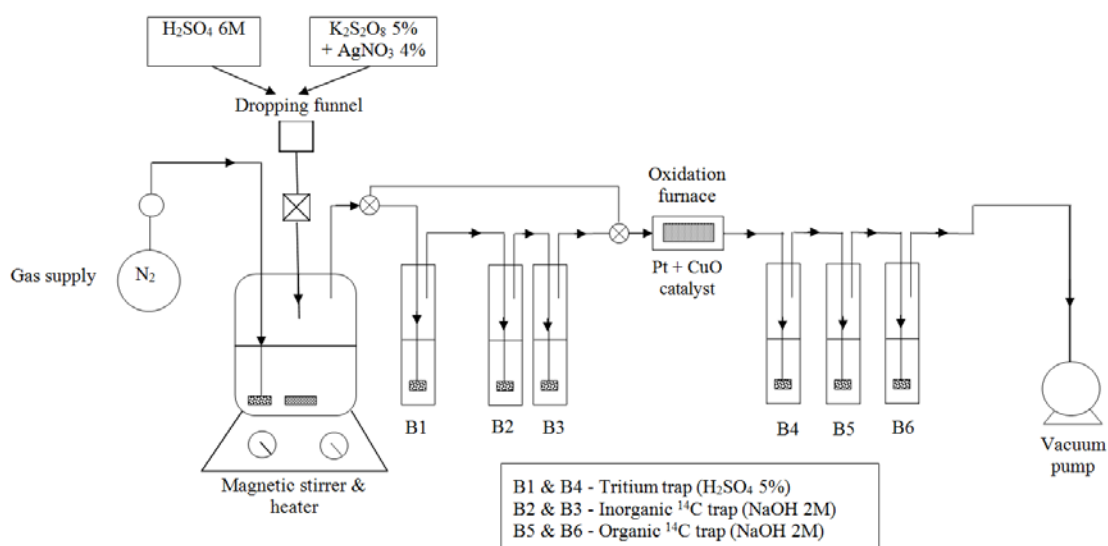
$H_2SO_4$ 6M

$K_2S_2O_8$ 5% + $AgNO_3$ 4%

Dropping funnel

Gas supply

$N_2$

Magnetic stirrer & heater

B1

B2

B3

Oxidation furnace

Pt + CuO catalyst

B4

B5

B6

Vacuum pump

B1 & B4 - Tritium trap ($H_2SO_4$ 5%)
B2 & B3 - Inorganic $^{14}C$ trap (NaOH 2M)
B5 & B6 - Organic $^{14}C$ trap (NaOH 2M)